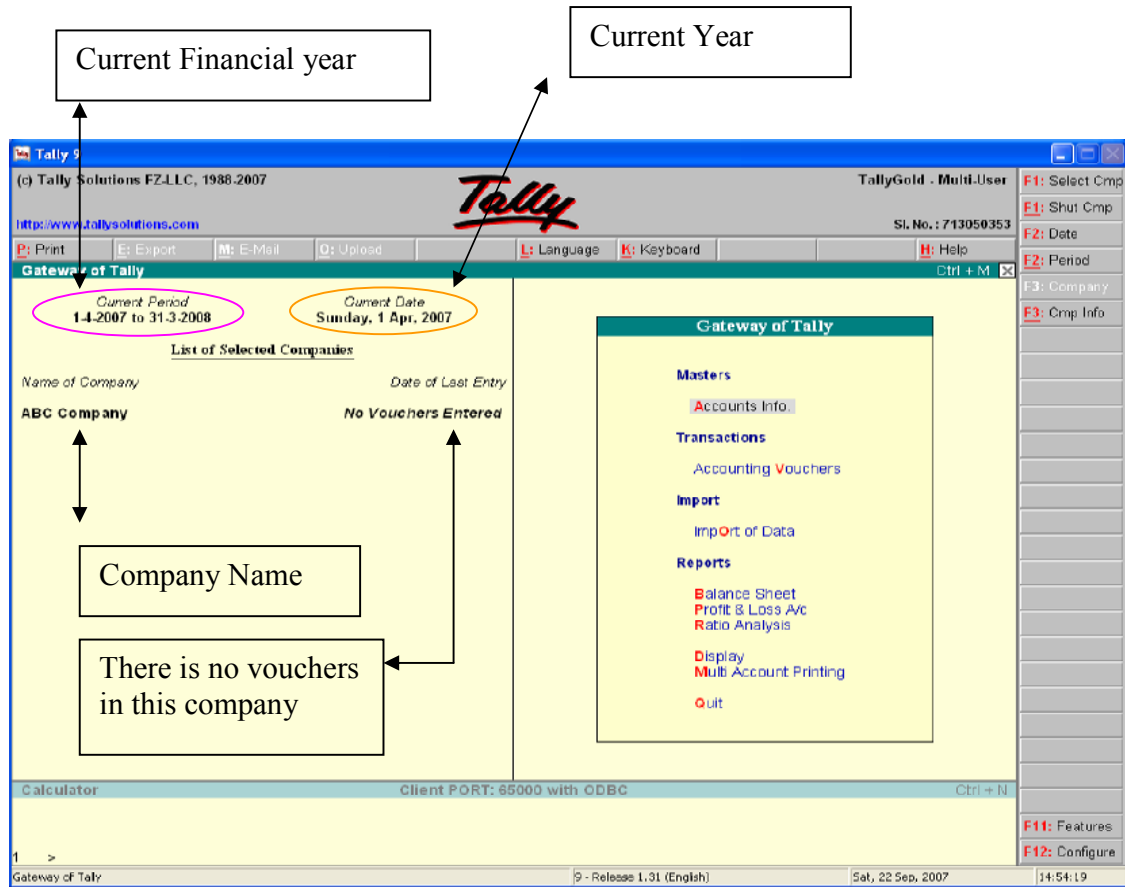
Current Financial year

Current Year

Tally 9

(c) Tally Solutions FZ-LLC, 1988-2007

Tally

TallyGold - Multi-User

http://www.tallysolutions.com

Sl. No.: 713050353

P: Print | E: Export | M: E-Mail | O: Upload | L: Language | K: Keyboard | H: Help

Gateway of Tally

Ctrl + M

Current Period
1-4-2007 to 31-3-2008

Current Date
Sunday, 1 Apr, 2007

List of Selected Companies

Name of Company

Date of Last Entry

ABC Company

No Vouchers Entered

Company Name

There is no vouchers in this company

Gateway of Tally

Masters

Accounts Info.

Transactions

Accounting Vouchers

Import

Import of Data

Reports

Balance Sheet
Profit & Loss A/c
Ratio Analysis

Display
Multi Account Printing

Quit

F1: Select Cmp
F1: Shut Cmp
F2: Date
F2: Period
F3: Company
F3: Cmp Info

F11: Features
F12: Configure

Calculator

Client PORT: 65000 with ODBC

Ctrl + N

1 >

Gateway of Tally

9 - Release 1.31 (English)

Sat, 22 Sep, 2007

14:54:19